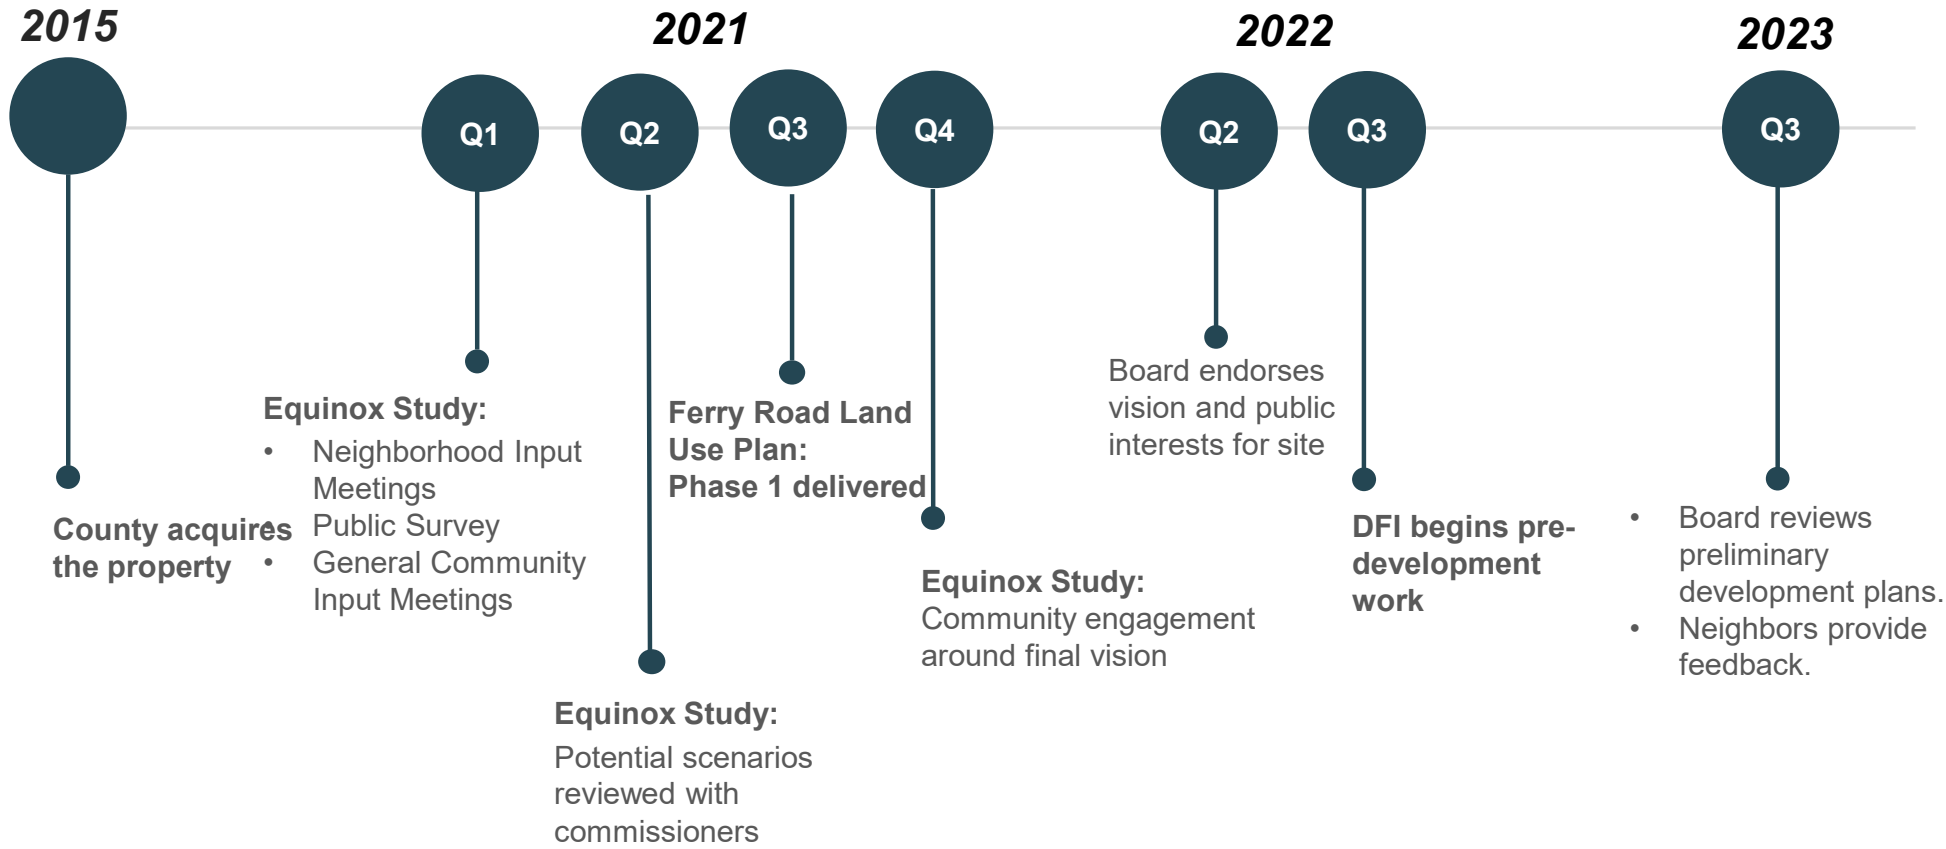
2015

2021

2022

2023

Q1

Q2

Q3

Q4

Q2

Q3

Q3

County acquires the property

Equinox Study:
• Neighborhood Input Meetings
Public Survey
• General Community Input Meetings

Equinox Study:
Potential scenarios reviewed with commissioners

Ferry Road Land Use Plan: Phase 1 delivered

Equinox Study:
Community engagement around final vision

Board endorses vision and public interests for site

DFI begins pre-development work

• Board reviews preliminary development plans.
• Neighbors provide feedback.